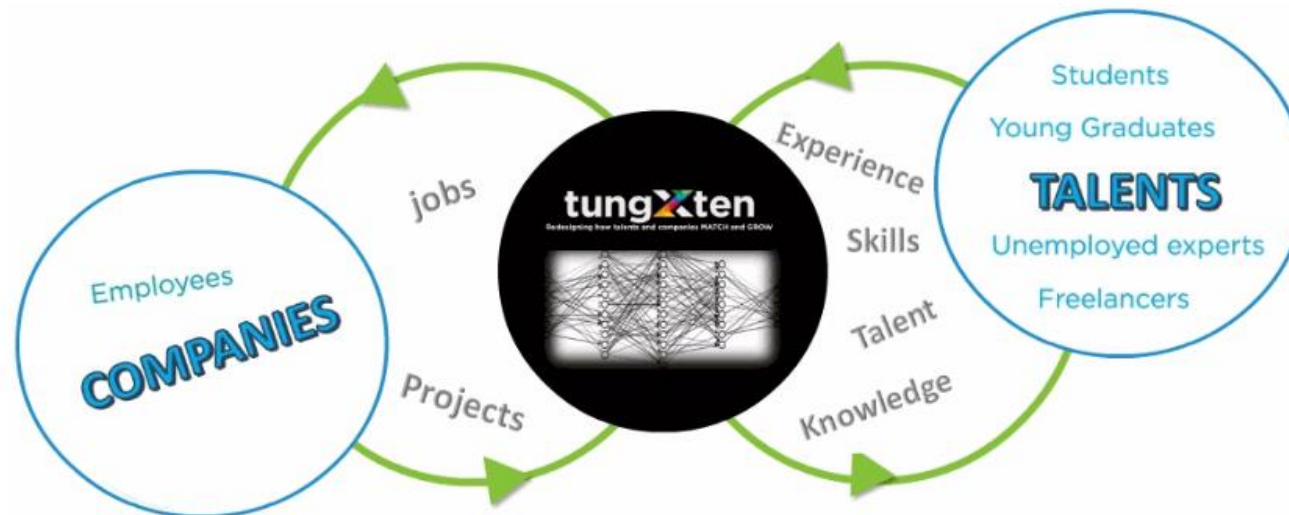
Employees

COMPANIES

jobs

Projects

tungXten

Redesigning how talents and companies MATCH and GROW

Experience

Skills

Talent

Knowledge

Students

Young Graduates

TALENTS

Unemployed experts

Freelancers